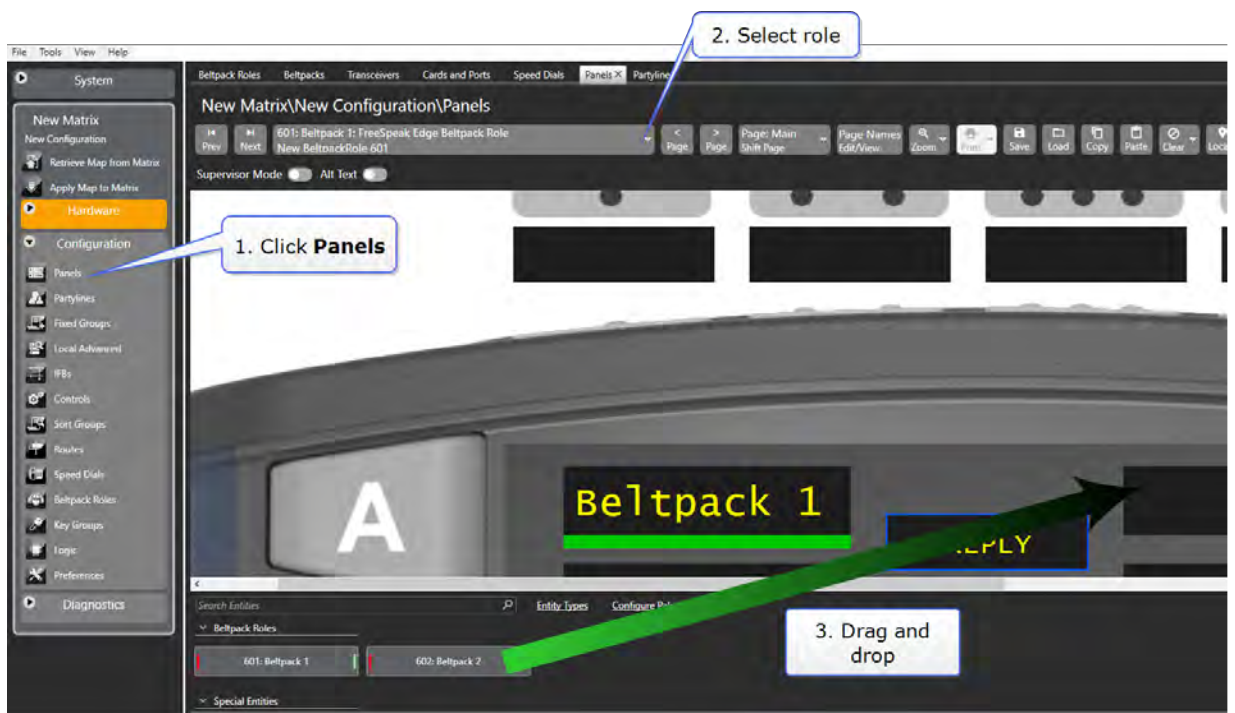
2. Select role

File Tools View Help

System

New Matrix
New Configuration
Retrieve Map from Matrix
Apply Map to Matrix
Hardware
Configuration
Panels
Partylines
Fixed Groups
Local Advanced
IFBs
Controls
Sort Groups
Routes
Speed Dials
Beltpack Roles
Key Groups
Logic
Preferences
Diagnostics

Beltpack Roles Beltpacks Transceivers Cards and Ports Speed Dials Panels Partylines

New Matrix\New Configuration\Panels

Prev Next 601: Beltpack 1: FreeSpeak Edge Beltpack Role New BeltpackRole 601 < Page > Page Page: Main Shift Page Page Names Edit/View Zoom Print Save Load Copy Paste Clear Lock

Supervisor Mode Alt Text

1. Click **Panels**

A

Beltpack 1

REPLY

Search Entities Entity Types Configure Ro

Beltpack Roles

601: Beltpack 1

602: Beltpack 2

Special Entities

3. Drag and drop